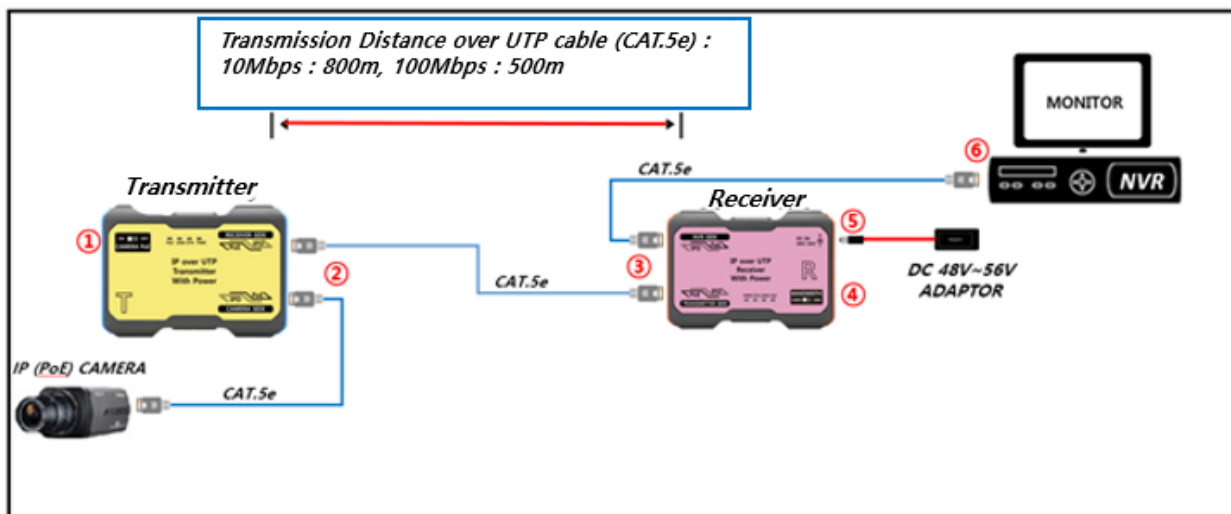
Transmission Distance over UTP cable (CAT.5e) :
10Mbps : 800m, 100Mbps : 500m

MONITOR

⑥

CAT.5e

NVR

Transmitter

Receiver

①

IP over UTP
Transmitter
With Power

T

②

CAT.5e

③

IP over UTP
Receiver
With Power

R

⑤

④

DC 48V~56V
ADAPTOR

IP (PoE) CAMERA

CAT.5e